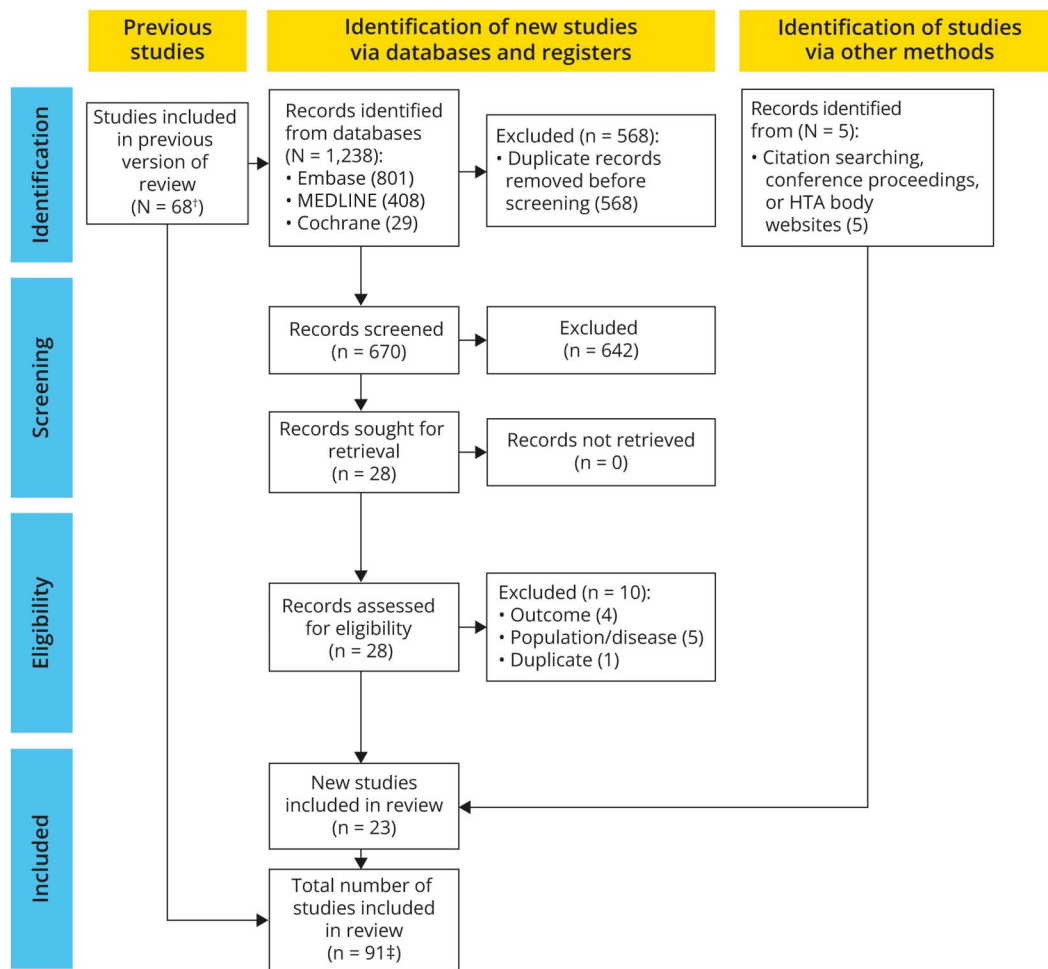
Previous studies

Identification of new studies via databases and registers

Identification of studies via other methods

Identification

Studies included in previous version of review (N = 68$^{\dagger}$)

Records identified from databases (N = 1,238):
• Embase (801)
• MEDLINE (408)
• Cochrane (29)

Excluded (n = 568):
• Duplicate records removed before screening (568)

Records identified from (N = 5):
• Citation searching, conference proceedings, or HTA body websites (5)

Screening

Records screened (n = 670)

Excluded (n = 642)

Records sought for retrieval (n = 28)

Records not retrieved (n = 0)

Eligibility

Records assessed for eligibility (n = 28)

Excluded (n = 10):
• Outcome (4)
• Population/disease (5)
• Duplicate (1)

Included

New studies included in review (n = 23)

Total number of studies included in review (n = 91‡)